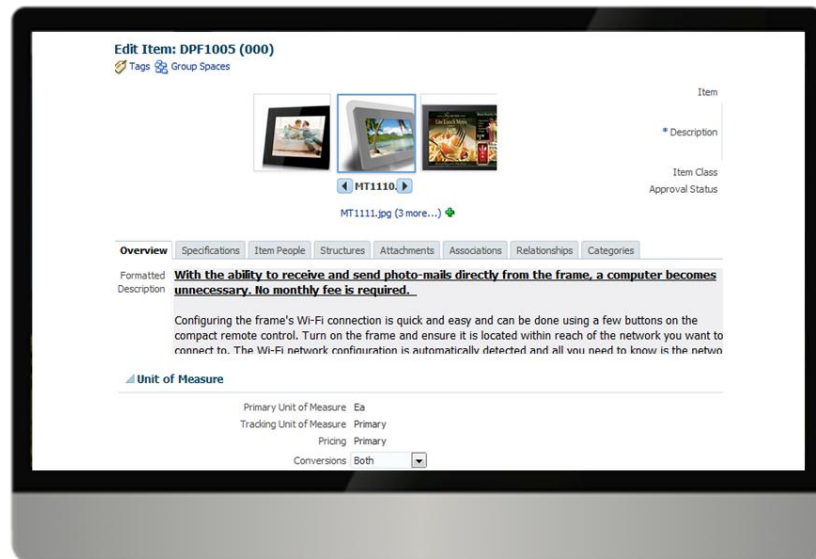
Edit Item: DPF1005 (000)

Tags Group Spaces

Item

* Description

Item Class

Approval Status

MT1110.

MT1111.jpg (3 more...)

Overview | Specifications | Item People | Structures | Attachments | Associations | Relationships | Categories

Formatted Description

With the ability to receive and send photo-mails directly from the frame, a computer becomes unnecessary. No monthly fee is required.

Configuring the frame's Wi-Fi connection is quick and easy and can be done using a few buttons on the compact remote control. Turn on the frame and ensure it is located within reach of the network you want to connect to. The Wi-Fi network configuration is automatically detected and all you need to know is the netwo

Unit of Measure

Primary Unit of Measure Ea

Tracking Unit of Measure Primary

Pricing Primary

Conversions Both